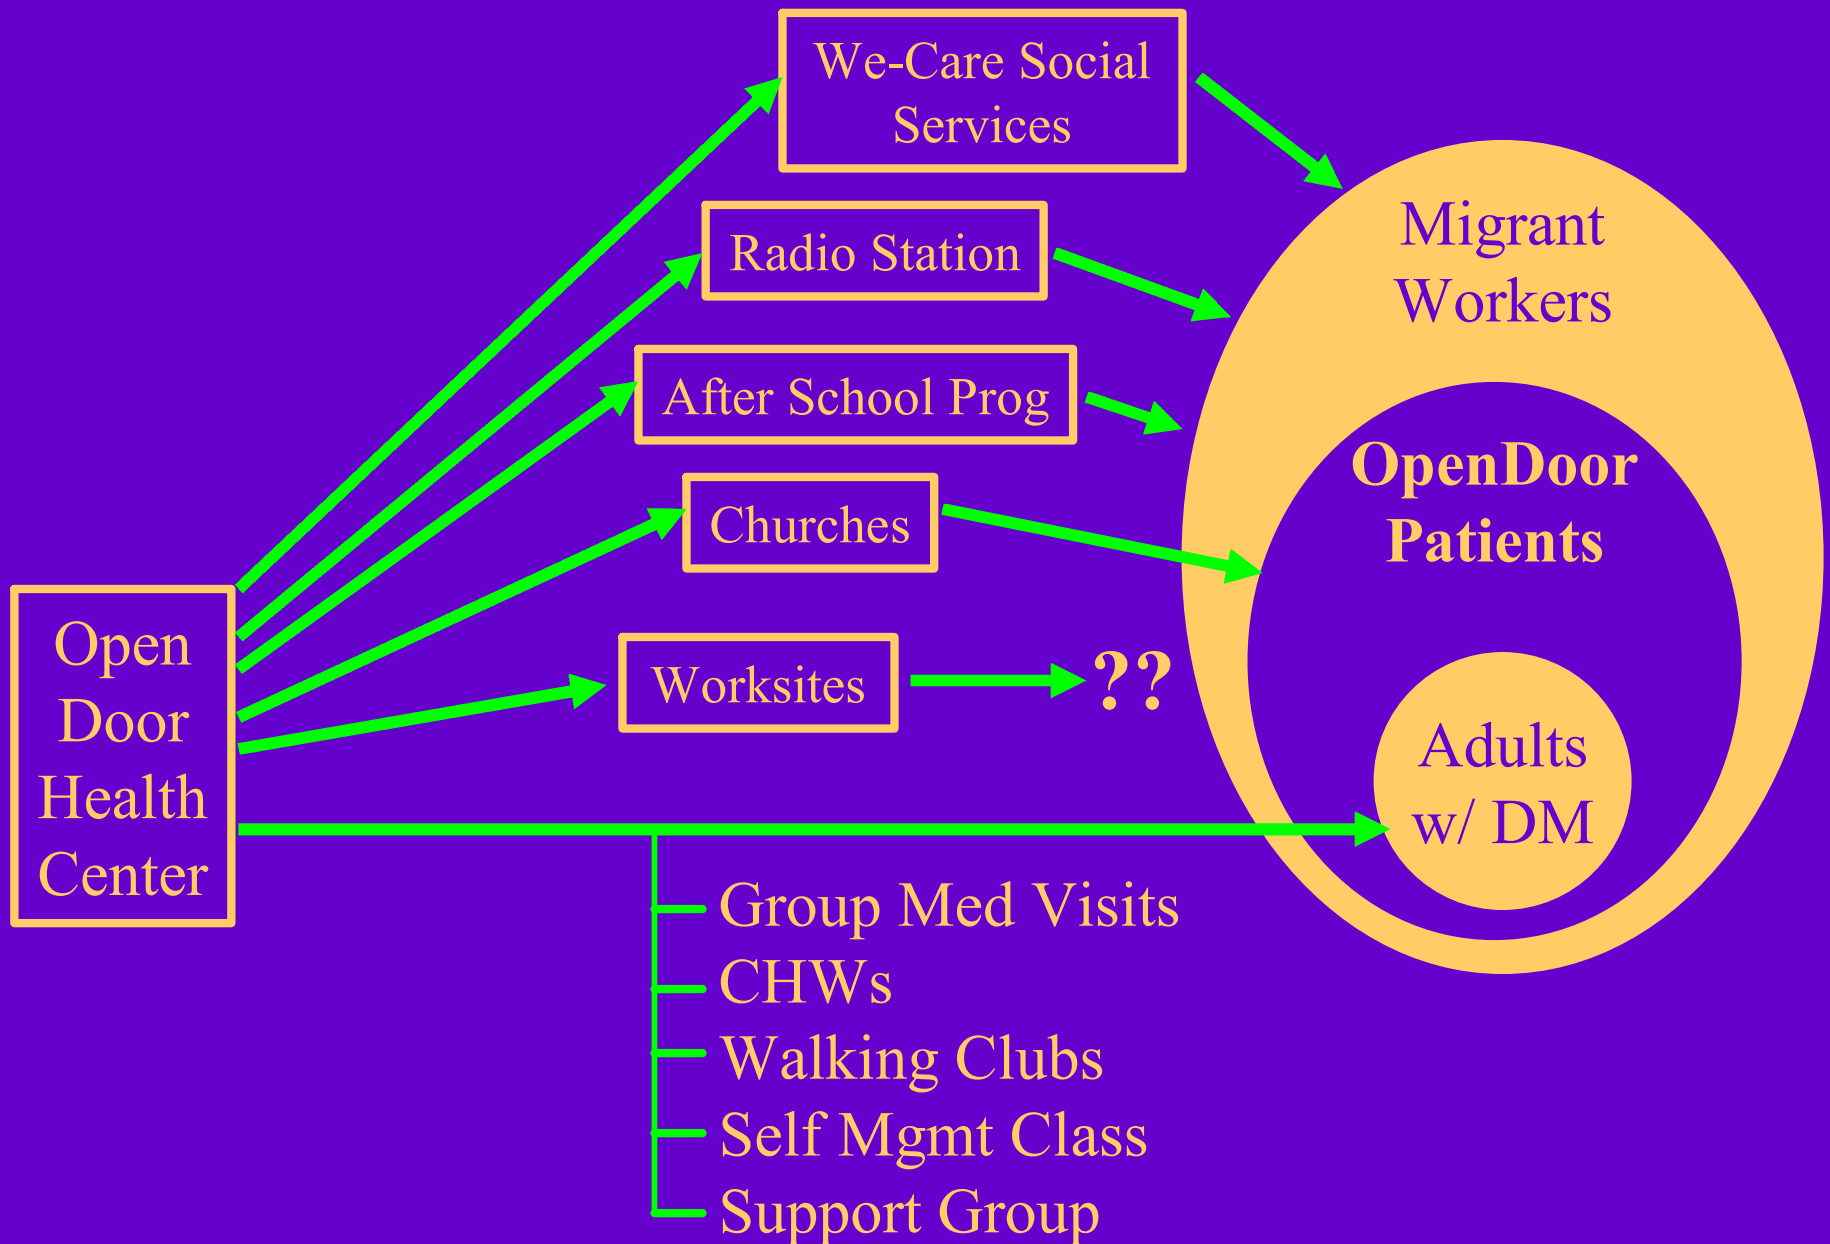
Open Door Health Center

We-Care Social Services

Radio Station

After School Prog

Churches

Worksites

??

Migrant Workers

OpenDoor Patients

Adults w/ DM

Group Med Visits
CHWs
Walking Clubs
Self Mgmt Class
Support Group